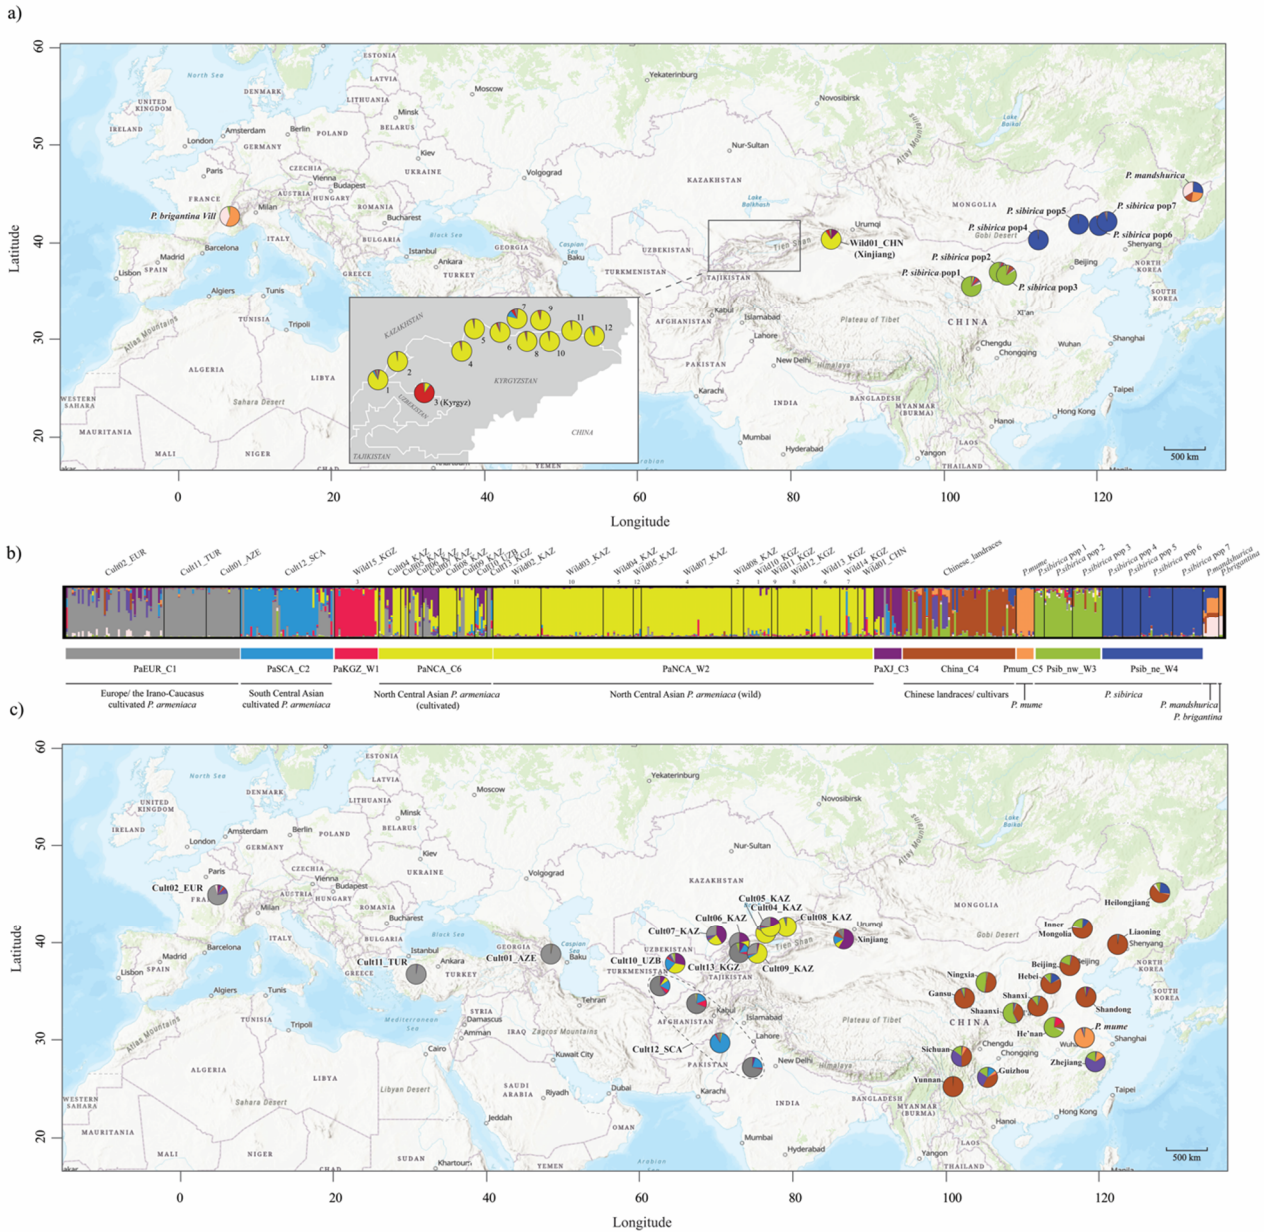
a)

Latitude
60
50
40
30
20

North Sea
UNITED KINGDOM
IRELAND
DENMARK
ESTONIA
LATVIA
LITHUANIA
Minsk
BELARUS
Moscow
Yekaterinburg
Novosibirsk
London
Amsterdam
Berlin
POLAND
GERMANY
CZECHIA
Kiev
UKRAINE
Paris
FRANCE
Vienna
AUSTRIA
Budapest
HUNGARY
ROMANIA
Volgograd
KAZAKHSTAN
Nur-Sultan
Lake Baikal
MONGOLIA
P. brigantina Vill
Milan
ITALY
Bucharest
BULGARIA
Black Sea
Lake Balkhash
Urumqi
Tien Shan
Wild01_CHN (Xinjiang)
P. sibirica pop5
P. sibirica pop7
P. mandshurica
P. sibirica pop4
Gobi Desert
P. sibirica pop6
Shenyang
Barcelona
Madrid
SPAIN
Lisbon
Istanbul
Ankara
TURKEY
GREECE
GEORGIA
Caspian Sea
Baku
UZBEKISTAN
TURKMENISTAN
TAJIKISTAN
P. sibirica pop2
P. sibirica pop1
P. sibirica pop3
Beijing
NORTH KOREA
SOUTH KOREA
Xi'an
CHINA
Algiers
Tunis
TUNISIA
Tripoli
Atlas Mountains
KAZAKHSTAN
7
9
11
12
5
6
8
10
4
2
1
3 (Kyrgyz)
UZBEKISTAN
KYRGYZSTAN
TAJIKISTAN
CHINA
AFGHANISTAN
Kabul
Islamabad
Lahore
PAKISTAN
New Delhi
Himalaya
Plateau of Tibet
Chengdu
Chongqing
Wuhan
Shanghai
ALGERIA
LIBYA
WESTERN SAHARA
MAURITANIA
MALI
NIGER
Sahara Desert
Karachi
INDIA
NEPAL
BANGLADESH
MYANMAR (BURMA)
Mumbai
Hyderabad
Yangon
THAILAND
LAOS
Hanoi
Hong Kong
Taipei
YEMEN
Arabian
500 km
0
20
40
60
80
100
120
Longitude

b)

Cult02_EUR
Cult11_TUR
Cult01_AZE
Cult12_SCA
Wild15_KGZ
Cult04_KAZ
Cult05_KAZ
Cult06_KAZ
Cult07_KAZ
Cult08_KAZ
Cult09_KAZ
Cult10_UZB
Cult13_KGZ
Wild02_KAZ
Wild03_KAZ
Wild04_KAZ
Wild05_KAZ
Wild07_KAZ
Wild08_KAZ
Wild10_KGZ
Wild11_KGZ
Wild12_KGZ
Wild13_KGZ
Wild14_KGZ
Wild01_CHN
Chinese_landraces
P. mume
P.sibirica pop 1
P.sibirica pop 2
P.sibirica pop 3
P.sibirica pop 4
P.sibirica pop 5
P.sibirica pop 6
P.sibirica pop 7
P.mandshurica
P.brigantina
3
11
10
5
12
4
2
1
9
8
6
7

PaEUR_C1
PaSCA_C2
PaKGZ_W1
PaNCA_C6
PaNCA_W2
PaXJ_C3
China_C4
Pmum_C5
Psib_nw_W3
Psib_ne_W4

Europe/ the Irano-Caucasus cultivated P. armeniaca
South Central Asian cultivated P. armeniaca
North Central Asian P. armeniaca (cultivated)
North Central Asian P. armeniaca (wild)
Chinese landraces/ cultivars
P. mume
P. sibirica
P. mandshurica
P. brigantina

c)

Latitude
60
50
40
30
20

North Sea
UNITED KINGDOM
IRELAND
DENMARK
ESTONIA
LATVIA
LITHUANIA
Minsk
BELARUS
Moscow
Yekaterinburg
Novosibirsk
London
Amsterdam
Berlin
POLAND
GERMANY
CZECHIA
Kiev
UKRAINE
Paris
Cult02_EUR
FRA
AUSTRIA
Vienna
Budapest
HUNGARY
ROMANIA
Volgograd
KAZAKHSTAN
Nur-Sultan
Lake Baikal
Altay Mountains
Milan
ITALY
Bucharest
BULGARIA
Black Sea
Cult05_KAZ
Cult04_KAZ
Cult06_KAZ
Cult08_KAZ
Cult07_KAZ
Urumqi
MONGOLIA
Gobi Desert
Heilongjiang
Inner Mongolia
Liaoning
Shenyang
Barcelona
Madrid
SPAIN
Lisbon
Istanbul
Cult11_TUR
TURKEY
GEORGIA
Cult01_AZE
Caspian Sea
Baku
UZBEKISTAN
Cult10_UZB
TURKMENISTAN
Cult13_KGZ
TAJIKISTAN
Cult09_KAZ
Tien Shan
Xinjiang
Ningxia
Beijing
Hebei
NORTH KOREA
SOUTH KOREA
Algiers
Tunis
TUNISIA
Tripoli
Atlas Mountains
Mediterranean Sea
SYRIA
Damascus
Amman
IRAQ
Zagros Mountains
Tehran
AFGHANISTAN
Kabul
Islamabad
Lahore
Gansu
Shanxi
Shaanxi
Shandong
CHINA
He'nan
Plateau of Tibet
P. mume
Wuhan
Shanghai
Cairo
Kuwait City
Cult12_SCA
PAKISTAN
New Delhi
Sichuan
Chengdu
Chongqing
Zhejiang
ALGERIA
LIBYA
WESTERN SAHARA
Libyan Desert
SAUDI ARABIA
Riyadh
Dubai
Karachi
Guizhou
Yunnan
Sahara Desert
Jeddah
INDIA
MYANMAR (BURMA)
Taipei
Hong Kong
MAURITANIA
MALI
NIGER
SUDAN
Khartoum
YEMEN
OMAN
Arabian
Mumbai
Hyderabad
Yangon
LAOS
Hanoi
THAILAND
500 km
0
20
40
60
80
100
120
Longitude